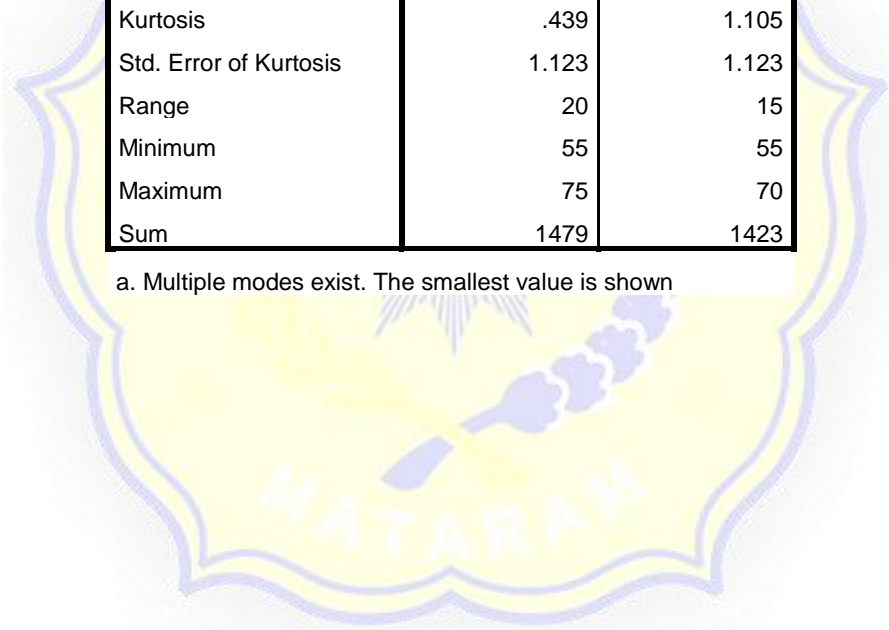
| | | |
|---|---|---|
| Kurtosis | .439 | 1.105 |
| Std. Error of Kurtosis | 1.123 | 1.123 |
| Range | 20 | 15 |
| Minimum | 55 | 55 |
| Maximum | 75 | 70 |
| Sum | 1479 | 1423 |

a. Multiple modes exist. The smallest value is shown

MATARAM